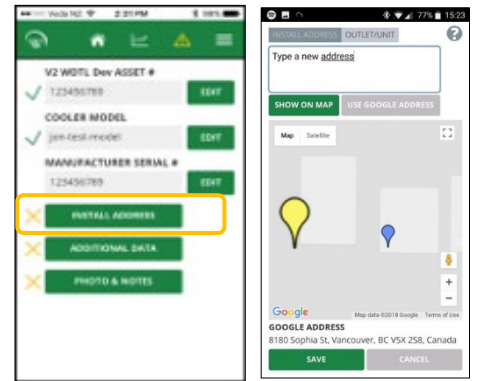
Voda NZ 2:31 PM 98%

V2 WDTL Dev ASSET #
123456789
EDIT
COOLER MODEL
jon-test-model
EDIT
MANUFACTURER SERIAL #
123456789
EDIT
INSTALL ADDRESS
ADDITIONAL DATA
PHOTO & NOTES

77% 15:23
INSTALL ADDRESS OUTLET/UNIT
Type a new address
SHOW ON MAP
USE GOOGLE ADDRESS
Map Satellite
Google
Map data ©2018 Google Terms of Use
GOOGLE ADDRESS
8180 Sophia St, Vancouver, BC V5X 2S8, Canada
SAVE
CANCEL